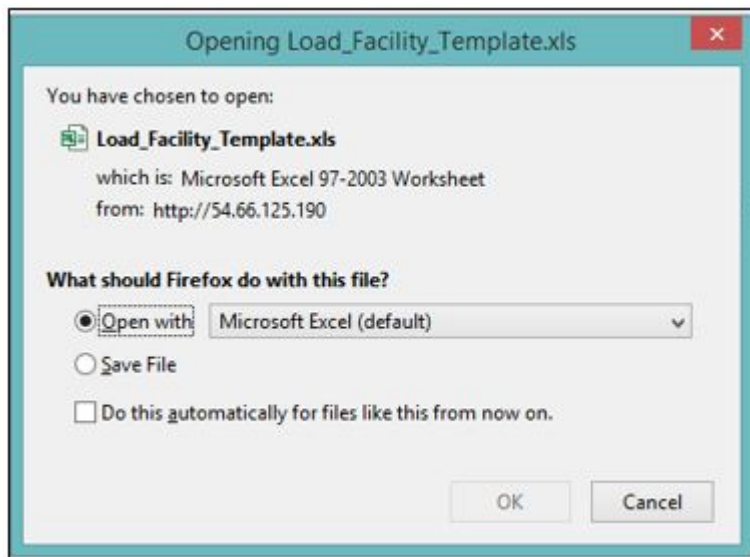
Opening Load_Facility_Template.xls

You have chosen to open:

Load_Facility_Template.xls

which is: Microsoft Excel 97-2003 Worksheet

from: http://54.66.125.190

What should Firefox do with this file?

Open with Microsoft Excel (default)

Save File

Do this automatically for files like this from now on.

OK

Cancel